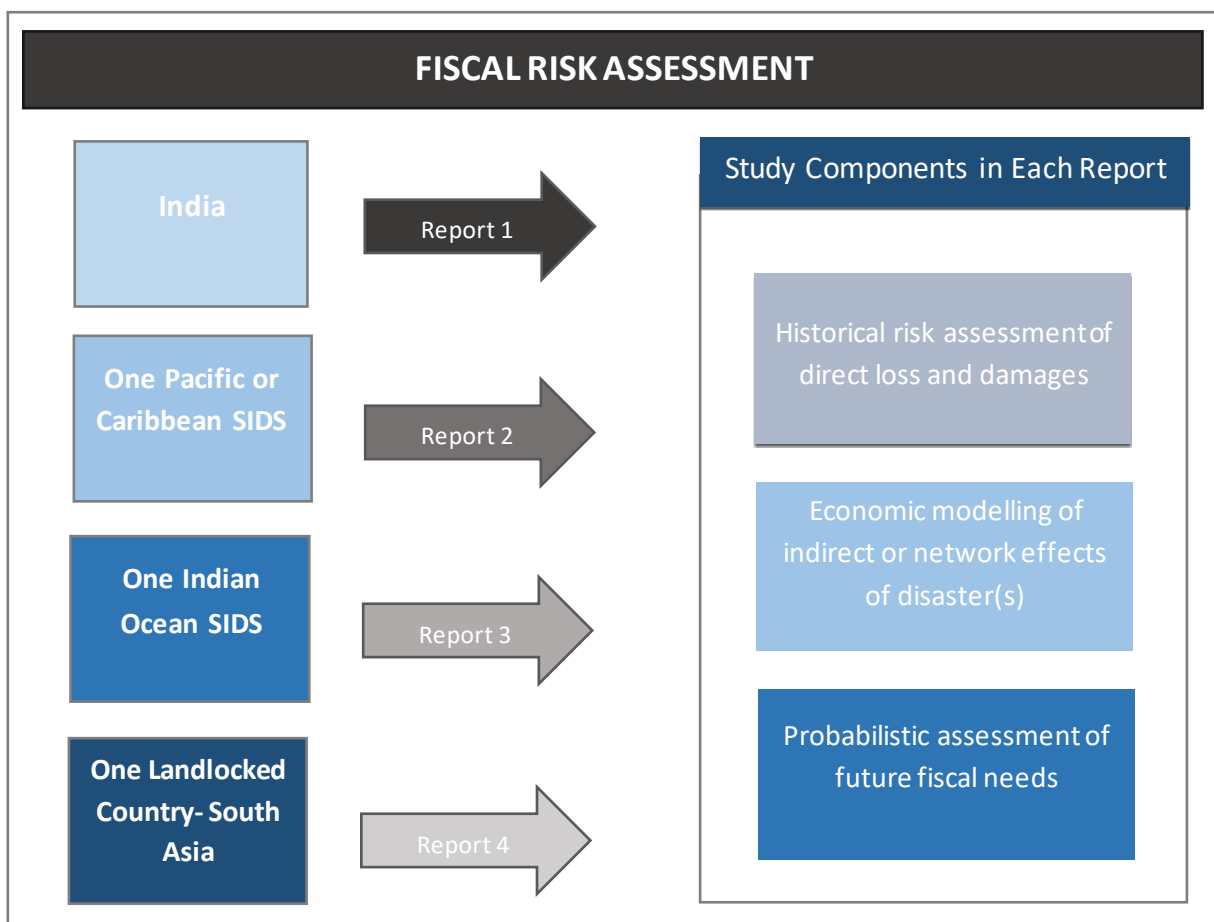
FISCAL RISK ASSESSMENT

India

Report 1

One Pacific or Caribbean SIDS

Report 2

One Indian Ocean SIDS

Report 3

One Landlocked Country- South Asia

Report 4

Study Components in Each Report

Historical risk assessment of direct loss and damages

Economic modelling of indirect or network effects of disaster(s)

Probabilistic assessment of future fiscal needs